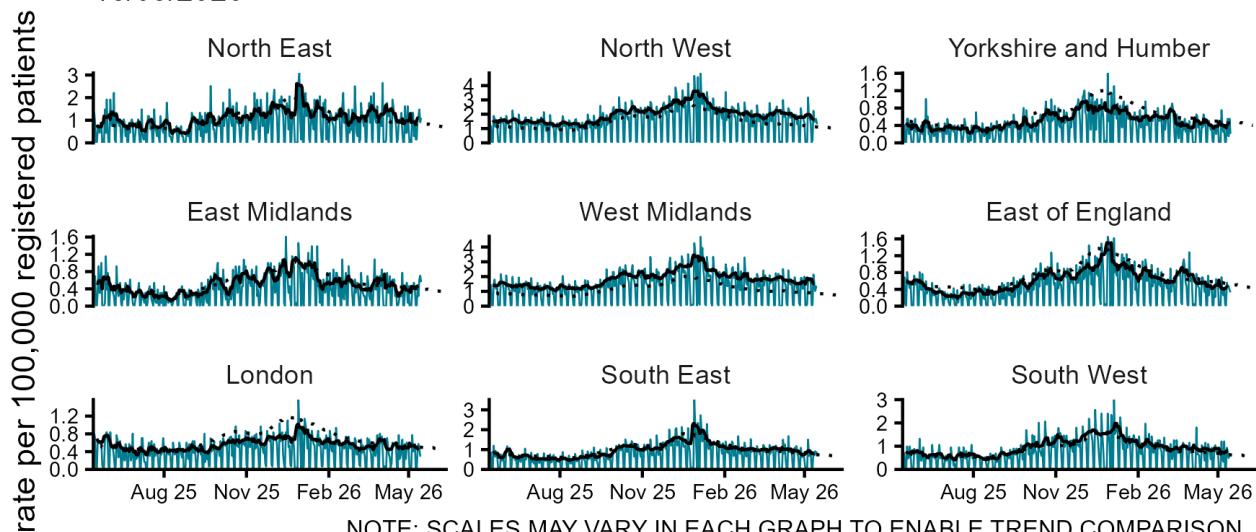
rate per 100,000 registered patients

North East
3
2
1
0

North West
4
3
2
1
0

Yorkshire and Humber
1.6
1.2
0.8
0.4
0.0

East Midlands
1.6
1.2
0.8
0.4
0.0

West Midlands
4
3
2
1
0

East of England
1.6
1.2
0.8
0.4
0.0

London
1.2
0.8
0.4
0.0
Aug 25 Nov 25 Feb 26 May 26

South East
3
2
1
0
Aug 25 Nov 25 Feb 26 May 26

South West
3
2
1
0
Aug 25 Nov 25 Feb 26 May 26

NOTE: SCALES MAY VARY IN EACH GRAPH TO ENABLE TREND COMPARISON